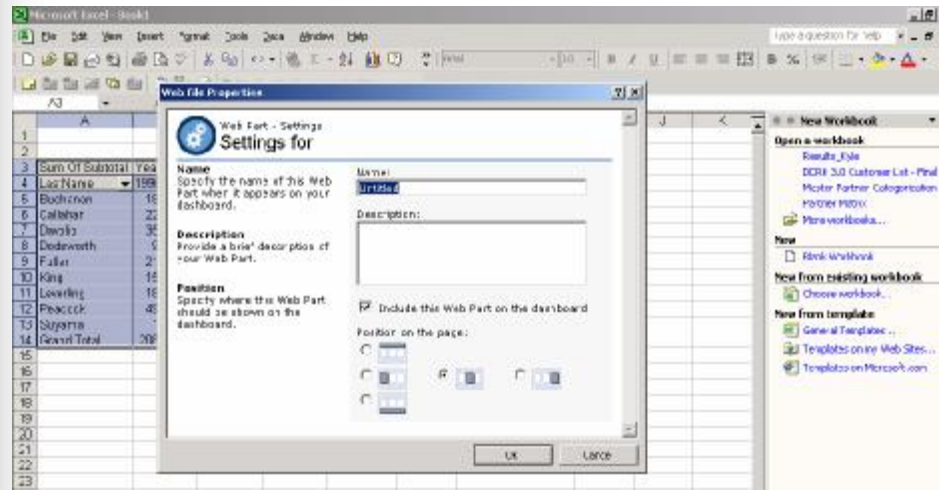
Microsoft Excel - Book1

File Edit View Insert Format Tools Data Window Help

Type a question for help

A3

| | A | |
|---|---|---|
| 1 | | |
| 2 | | |
| 3 | Sum Of Subtotal | Yea |
| 4 | Las Name | 199 |
| 5 | Buchanan | 1 |
| 6 | Callahan | 2 |
| 7 | Davolio | 3 |
| 8 | Dodsworth | |
| 9 | Fuller | 2 |
| 10 | King | 1 |
| 11 | Leverling | 1 |
| 12 | Peacock | 4 |
| 13 | Suyama | |
| 14 | Grand Total | 20 |
| 15 | | |
| 16 | | |
| 17 | | |
| 18 | | |
| 19 | | |
| 20 | | |
| 21 | | |
| 22 | | |
| 23 | | |

J K

Web File Properties

?| X

Web Part - Settings
Settings for

Name
Specify the name of this Web Part when it appears on your dashboard.

Description
Provide a brief description of your Web Part.

Position
Specify where this Web Part should be shown on the dashboard.

Name:
Untitled

Description:

Include this Web Part on the dashboard

Position on the page:

OK Cance

New Workbook
Open a workbook
Results_Ryle
DCRII 3.0 Customer List - Final
Master Partner Categorization
Partner Matrix
More workbooks...
New
Blank Workbook
New from existing workbook
Choose workbook...
New from template
General Templates...
Templates on my Web Sites...
Templates on Microsoft.com